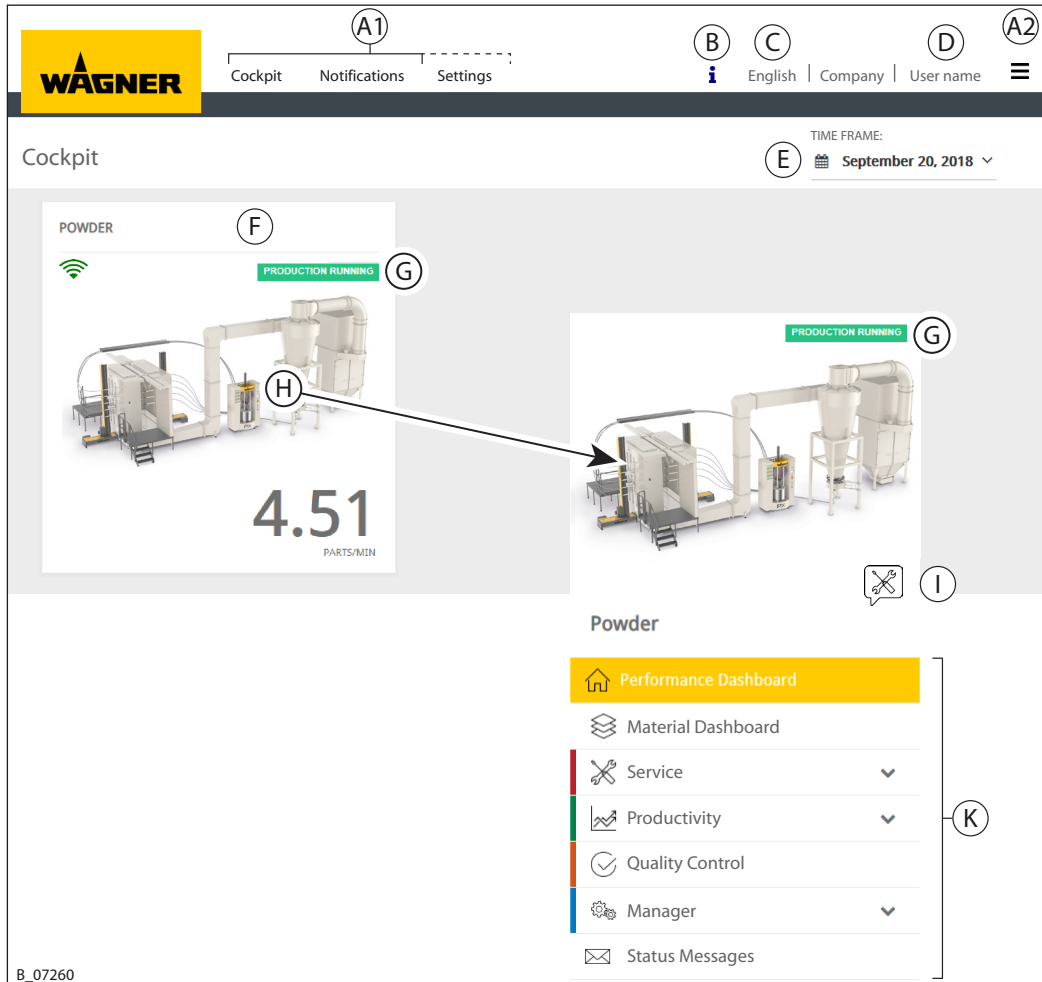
WAGNER

A1

Cockpit Notifications Settings

B C D A2

English | Company | User name

Cockpit

TIME FRAME:

E September 20, 2018

POWDER F

PRODUCTION RUNNING G

H

4.51

PARTS/MIN

PRODUCTION RUNNING G

I

Powder

Performance Dashboard

Material Dashboard

Service

Productivity

Quality Control

Manager

Status Messages

K

B_07260